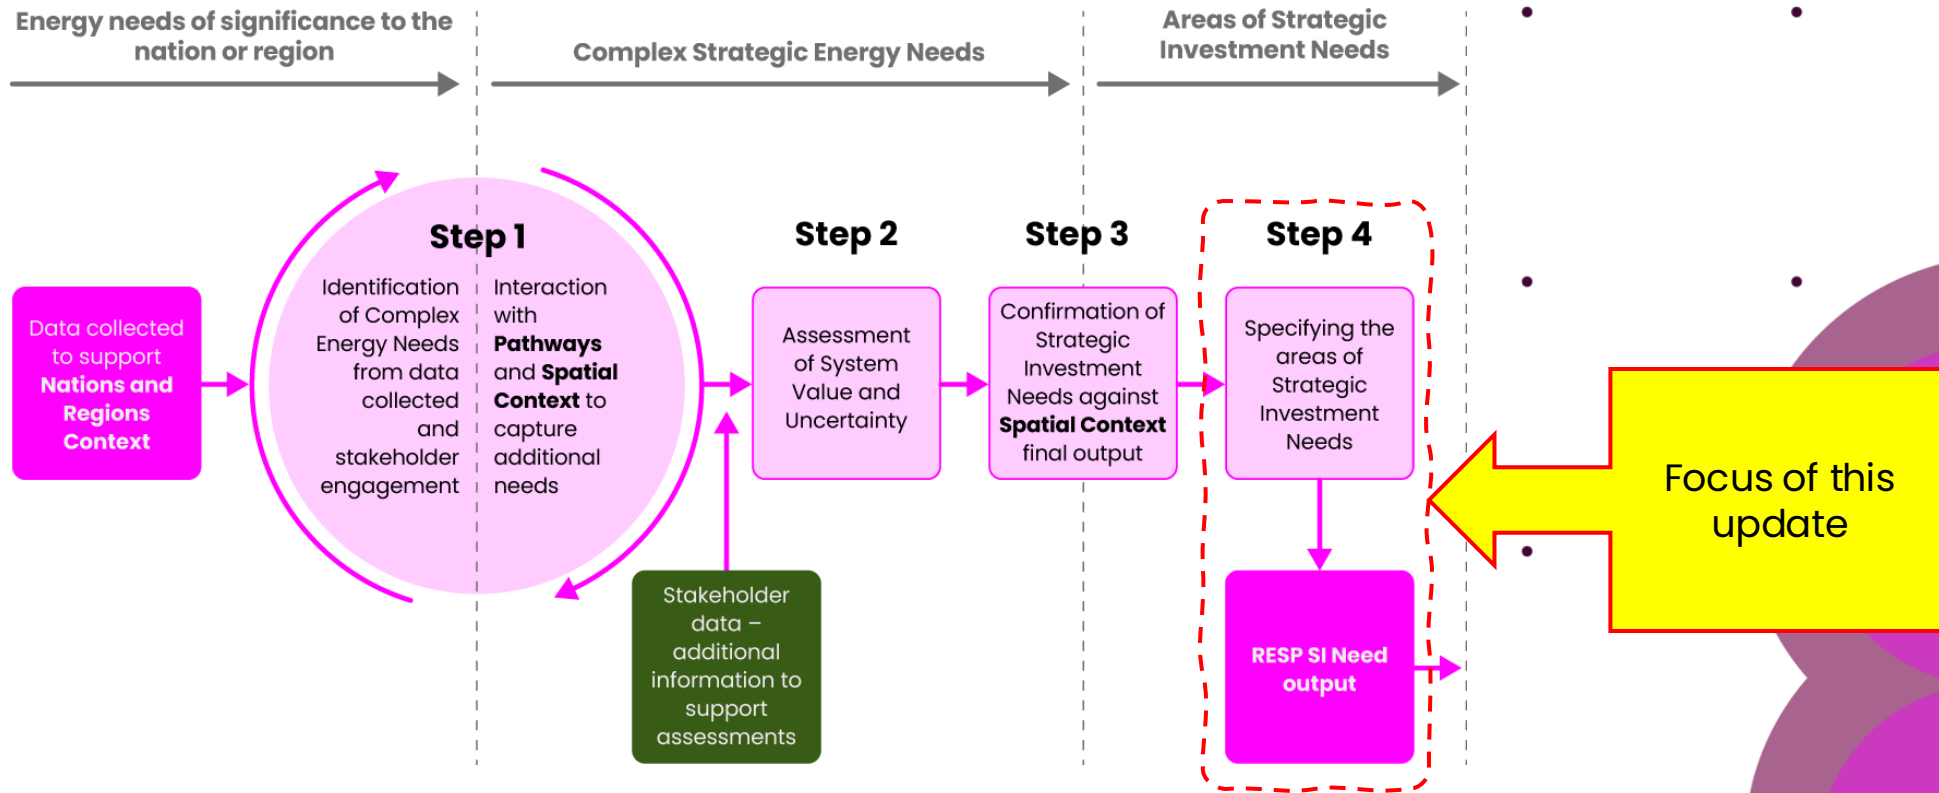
Energy needs of significance to the nation or region

Complex Strategic Energy Needs

Areas of Strategic Investment Needs

Data collected to support **Nations and Regions Context**

Step 1

Identification of Complex Energy Needs from data collected and stakeholder engagement

Interaction with **Pathways** and **Spatial Context** to capture additional needs

Step 2

Assessment of System Value and Uncertainty

Step 3

Confirmation of Strategic Investment Needs against **Spatial Context** final output

Step 4

Specifying the areas of Strategic Investment Needs

RESP SI Need output

Stakeholder data – additional information to support assessments

Focus of this update